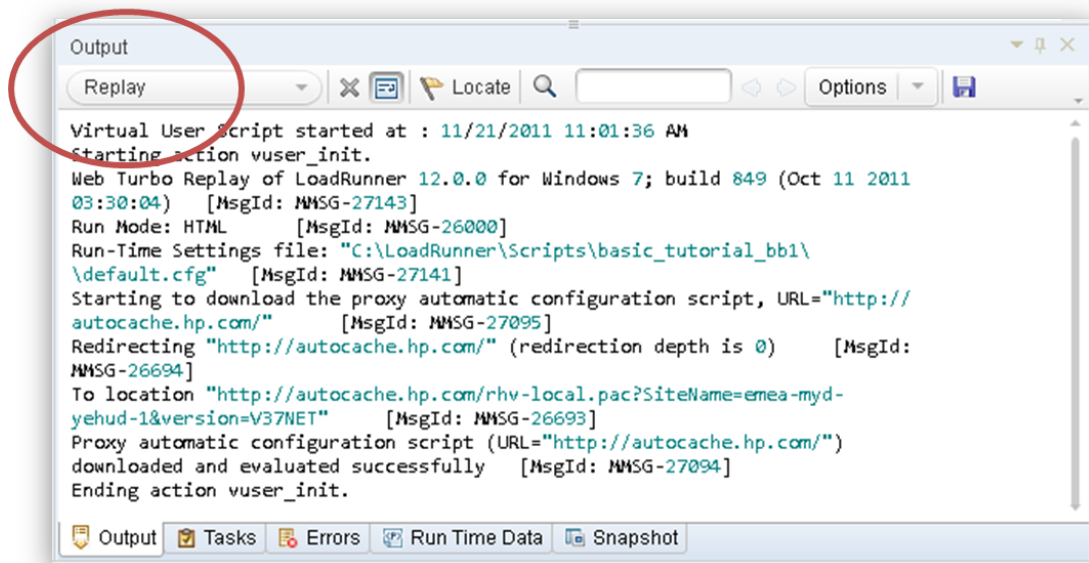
Output

Replay

Locate

Options

Virtual User Script started at : 11/21/2011 11:01:36 AM
Starting action vuser_init.
Web Turbo Replay of LoadRunner 12.0.0 for Windows 7; build 849 (Oct 11 2011 03:30:04) [MsgId: MMSG-27143]
Run Mode: HTML [MsgId: MMSG-26000]
Run-Time Settings file: "C:\LoadRunner\Scripts\basic_tutorial_bb1\\default.cfg" [MsgId: MMSG-27141]
Starting to download the proxy automatic configuration script, URL="http://autocache.hp.com/" [MsgId: MMSG-27095]
Redirecting "http://autocache.hp.com/" (redirection depth is 0) [MsgId: MMSG-26694]
To location "http://autocache.hp.com/rhv-local.pac?SiteName=emea-myd-yehud-1&version=V37NET" [MsgId: MMSG-26693]
Proxy automatic configuration script (URL="http://autocache.hp.com/") downloaded and evaluated successfully [MsgId: MMSG-27094]
Ending action vuser_init.

Output | Tasks | Errors | Run Time Data | Snapshot